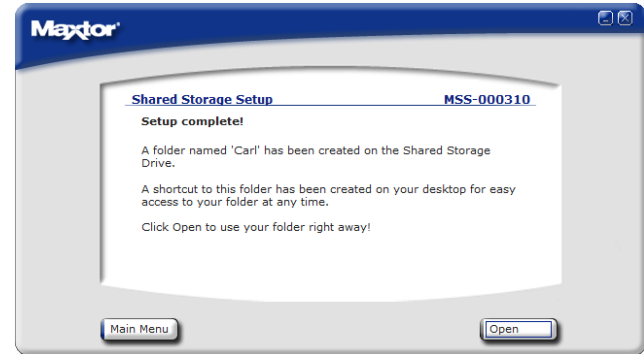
Maxtor

Shared Storage Setup MSS-000310

Setup complete!

A folder named 'Carl' has been created on the Shared Storage Drive.

A shortcut to this folder has been created on your desktop for easy access to your folder at any time.

Click Open to use your folder right away!

Main Menu

Open